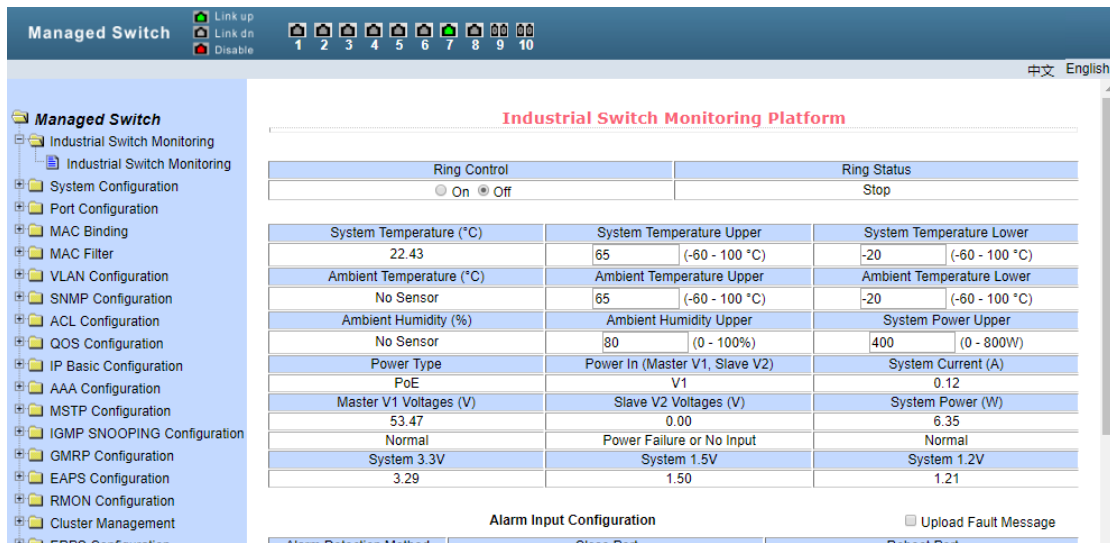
Managed Switch

Link up
Link dn
Disable

1 2 3 4 5 6 7 8 9 10

中文 English

Managed Switch
Industrial Switch Monitoring
Industrial Switch Monitoring
System Configuration
Port Configuration
MAC Binding
MAC Filter
VLAN Configuration
SNMP Configuration
ACL Configuration
QOS Configuration
IP Basic Configuration
AAA Configuration
MSTP Configuration
IGMP SNOOPING Configuration
GMRP Configuration
EAPS Configuration
RMON Configuration
Cluster Management
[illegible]

Industrial Switch Monitoring Platform

| Ring Control | Ring Status |
|---|---|
| On Off | Stop |

| System Temperature (°C) | System Temperature Upper | System Temperature Lower |
|---|---|---|
| 22.43 | 65 (-60 - 100 °C) | -20 (-60 - 100 °C) |
| Ambient Temperature (°C) | Ambient Temperature Upper | Ambient Temperature Lower |
| No Sensor | 65 (-60 - 100 °C) | -20 (-60 - 100 °C) |
| Ambient Humidity (%) | Ambient Humidity Upper | System Power Upper |
| No Sensor | 80 (0 - 100%) | 400 (0 - 800W) |
| Power Type | Power In (Master V1, Slave V2) | System Current (A) |
| PoE | V1 | 0.12 |
| Master V1 Voltages (V) | Slave V2 Voltages (V) | System Power (W) |
| 53.47 | 0.00 | 6.35 |
| Normal | Power Failure or No Input | Normal |
| System 3.3V | System 1.5V | System 1.2V |
| 3.29 | 1.50 | 1.21 |

Alarm Input Configuration
Upload Fault Message

| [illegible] | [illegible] | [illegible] |
|---|---|---|